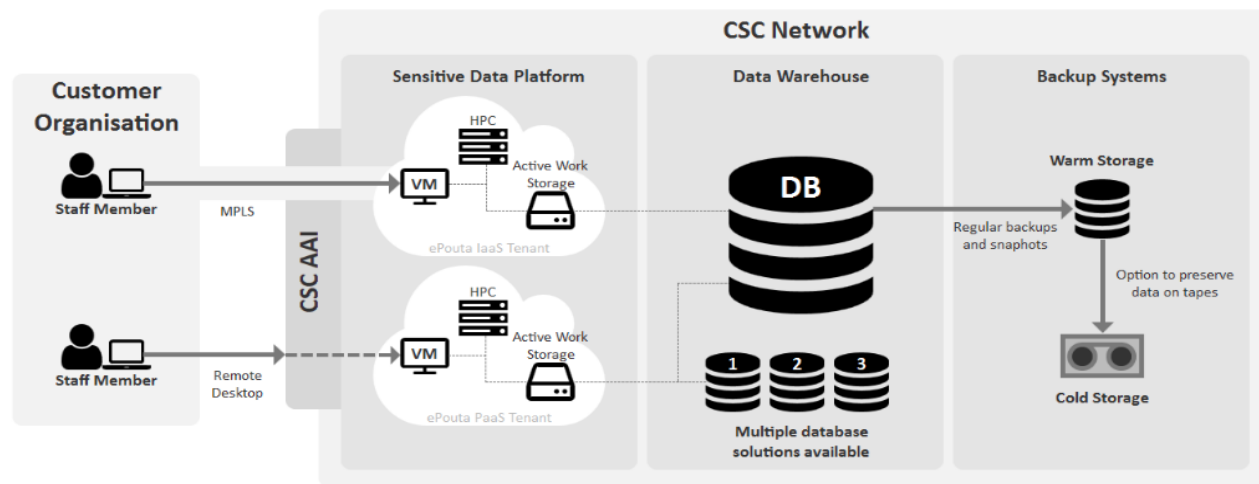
CSC Network

Customer Organisation

Staff Member

MPLS

Staff Member

Remote Desktop

CSC AAI

Sensitive Data Platform

HPC

VM

Active Work Storage

ePouta IaaS Tenant

HPC

VM

Active Work Storage

ePouta PaaS Tenant

Data Warehouse

DB

1 2 3

Multiple database solutions available

Backup Systems

Warm Storage

Regular backups and snaphots

Option to preserve data on tapes

Cold Storage